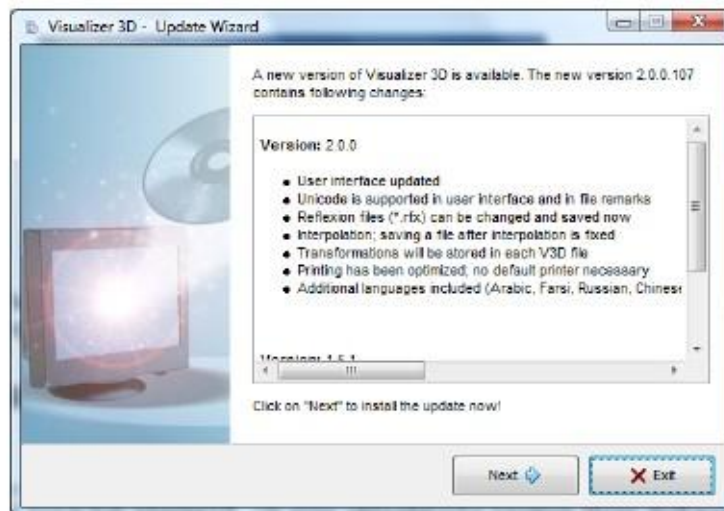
Visualizer 3D - Update Wizard

A new version of Visualizer 3D is available. The new version 2.0.0.107 contains following changes:

Version: 2.0.0

- User interface updated
- Unicode is supported in user interface and in file remarks
- Reflexion files (*.rfx) can be changed and saved now
- Interpolation; saving a file after interpolation is fixed
- Transformations will be stored in each V3D file
- Printing has been optimized; no default printer necessary
- Additional languages included (Arabic, Farsi, Russian, Chines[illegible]

Version: 1.5.1

Click on "Next" to install the update now!

Next

Exit